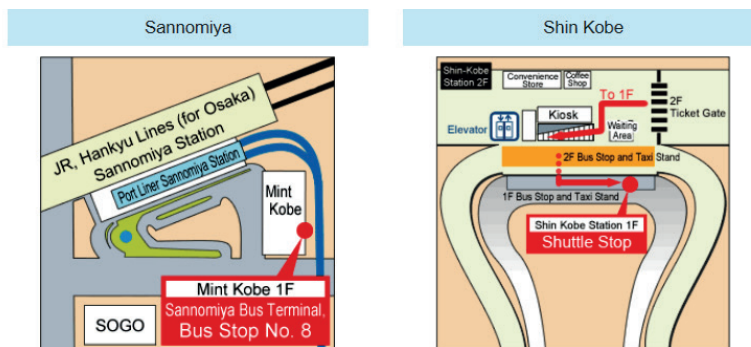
Sannomiya

JR, Hankyu Lines (for Osaka) Sannomiya Station

Port Liner Sannomiya Station

Mint Kobe

Mint Kobe 1F

Sannomiya Bus Terminal, Bus Stop No. 8

SOGO

Shin Kobe

Shin-Kobe Station 2F

Convenience Store

Coffee Shop

To 1F

2F Ticket Gate

Elevator

Kiosk

Waiting Area

2F Bus Stop and Taxi Stand

1F Bus Stop and Taxi Stand

Shin Kobe Station 1F

Shuttle Stop